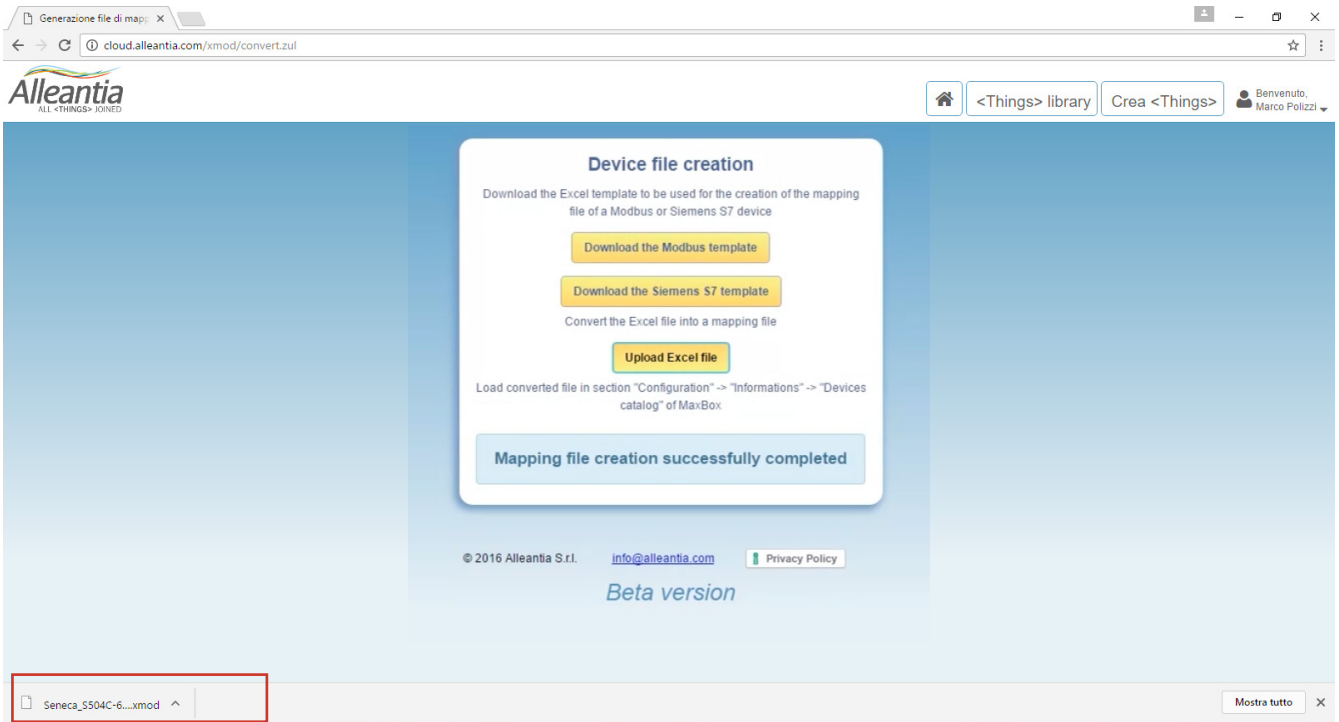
Generazione file di mapp ×

cloud.alleantia.com/xmod/convert.zul

Alleantia
ALL <THINGS> JOINED

<Things> library
Crea <Things>
Benvenuto, Marco Polizzi

Device file creation

Download the Excel template to be used for the creation of the mapping file of a Modbus or Siemens S7 device

Download the Modbus template

Download the Siemens S7 template

Convert the Excel file into a mapping file

Upload Excel file

Load converted file in section "Configuration" -> "Informations" -> "Devices catalog" of MaxBox

Mapping file creation successfully completed

© 2016 Alleantia S.r.l.
info@alleantia.com
Privacy Policy

Beta version

Seneca_S504C-6....xmod

Mostra tutto